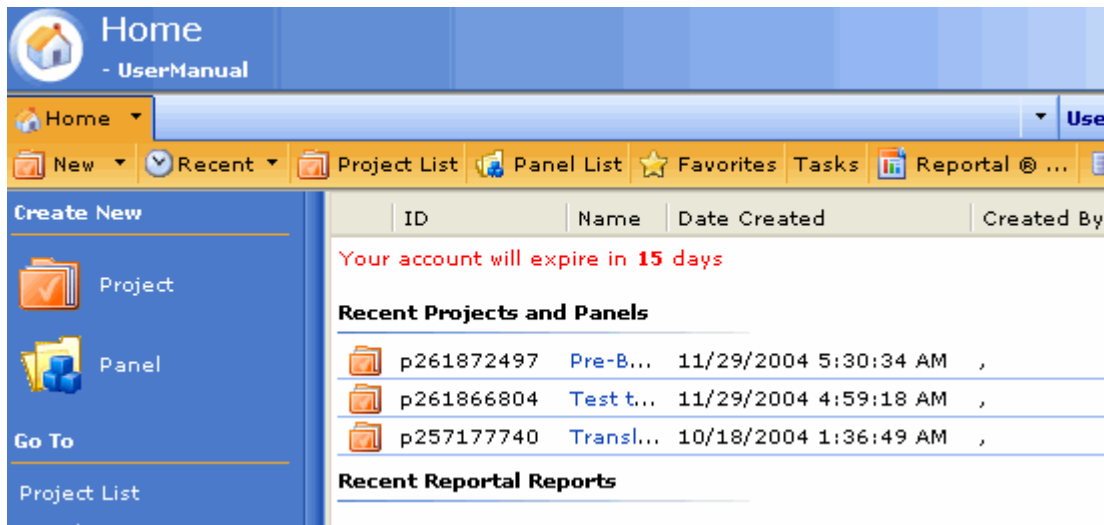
Home
- UserManual

Home ▼ ▼ Use

New ▼ Recent ▼ Project List Panel List Favorites Tasks Reportal ® ...

Create New

Project

Panel

Go To

Project List

| ID | Name | Date Created | Created By |
|---|---|---|---|

Your account will expire in 15 days

Recent Projects and Panels

| p261872497 | Pre-B... | 11/29/2004 5:30:34 AM | , |
|---|---|---|---|
| p261866804 | Test t... | 11/29/2004 4:59:18 AM | , |
| p257177740 | Transl... | 10/18/2004 1:36:49 AM | , |

Recent Reportal Reports